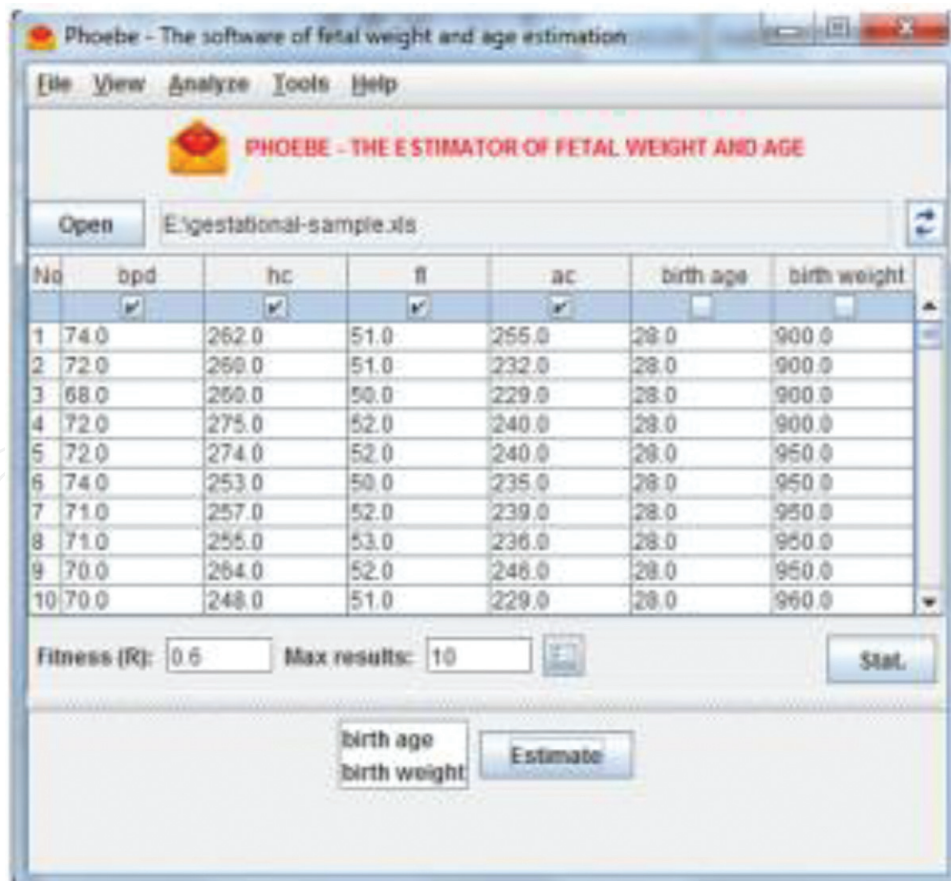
Phoebe - The software of fetal weight and age estimation

File View Analyze Tools Help

PHOEBE - THE ESTIMATOR OF FETAL WEIGHT AND AGE

Open E:\gestational-sample.xls

| No | bpd | hc | fl | ac | birth age | birth weight |
|---|---|---|---|---|---|---|
| | ✔ | ✔ | ✔ | ✔ | | |
| 1 | 74.0 | 262.0 | 51.0 | 255.0 | 28.0 | 900.0 |
| 2 | 72.0 | 260.0 | 51.0 | 232.0 | 28.0 | 900.0 |
| 3 | 68.0 | 260.0 | 50.0 | 229.0 | 28.0 | 900.0 |
| 4 | 72.0 | 275.0 | 52.0 | 240.0 | 28.0 | 900.0 |
| 5 | 72.0 | 274.0 | 52.0 | 240.0 | 28.0 | 950.0 |
| 6 | 74.0 | 253.0 | 50.0 | 235.0 | 28.0 | 950.0 |
| 7 | 71.0 | 257.0 | 52.0 | 239.0 | 28.0 | 950.0 |
| 8 | 71.0 | 255.0 | 53.0 | 236.0 | 28.0 | 950.0 |
| 9 | 70.0 | 264.0 | 52.0 | 246.0 | 28.0 | 950.0 |
| 10 | 70.0 | 248.0 | 51.0 | 229.0 | 28.0 | 960.0 |

Fitness (R): 0.6 Max results: 10 Stat.

birth age
birth weight
Estimate